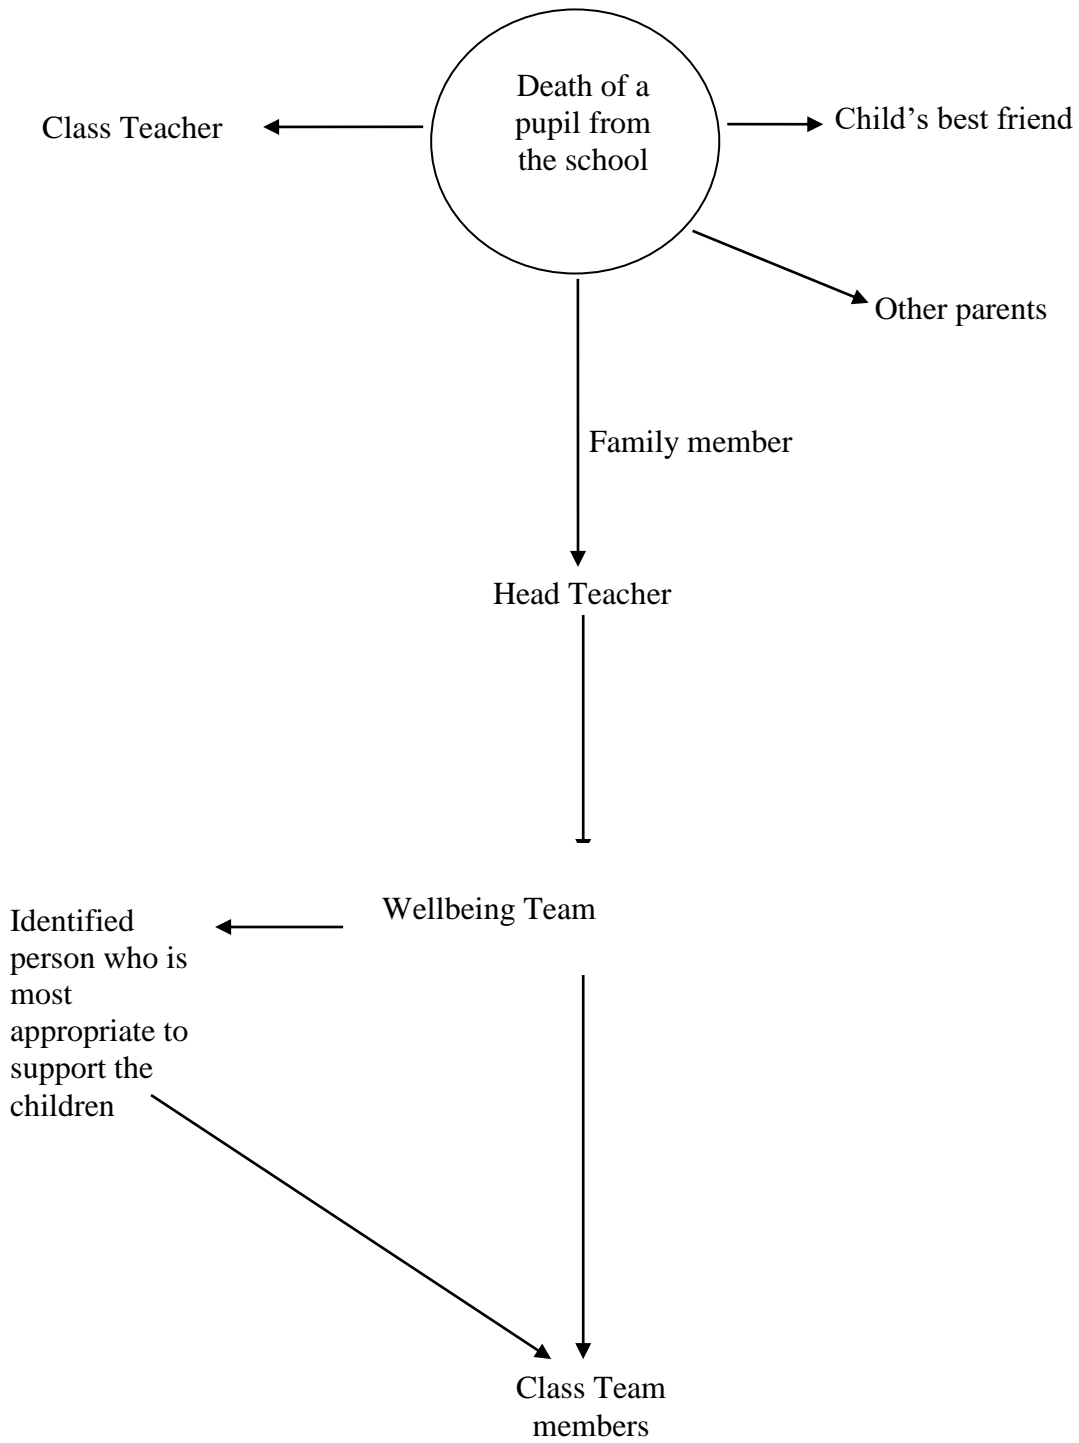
Death of a pupil from the school

Class Teacher

Child's best friend

Other parents

Family member

Head Teacher

Wellbeing Team

Identified person who is most appropriate to support the children

Class Team members